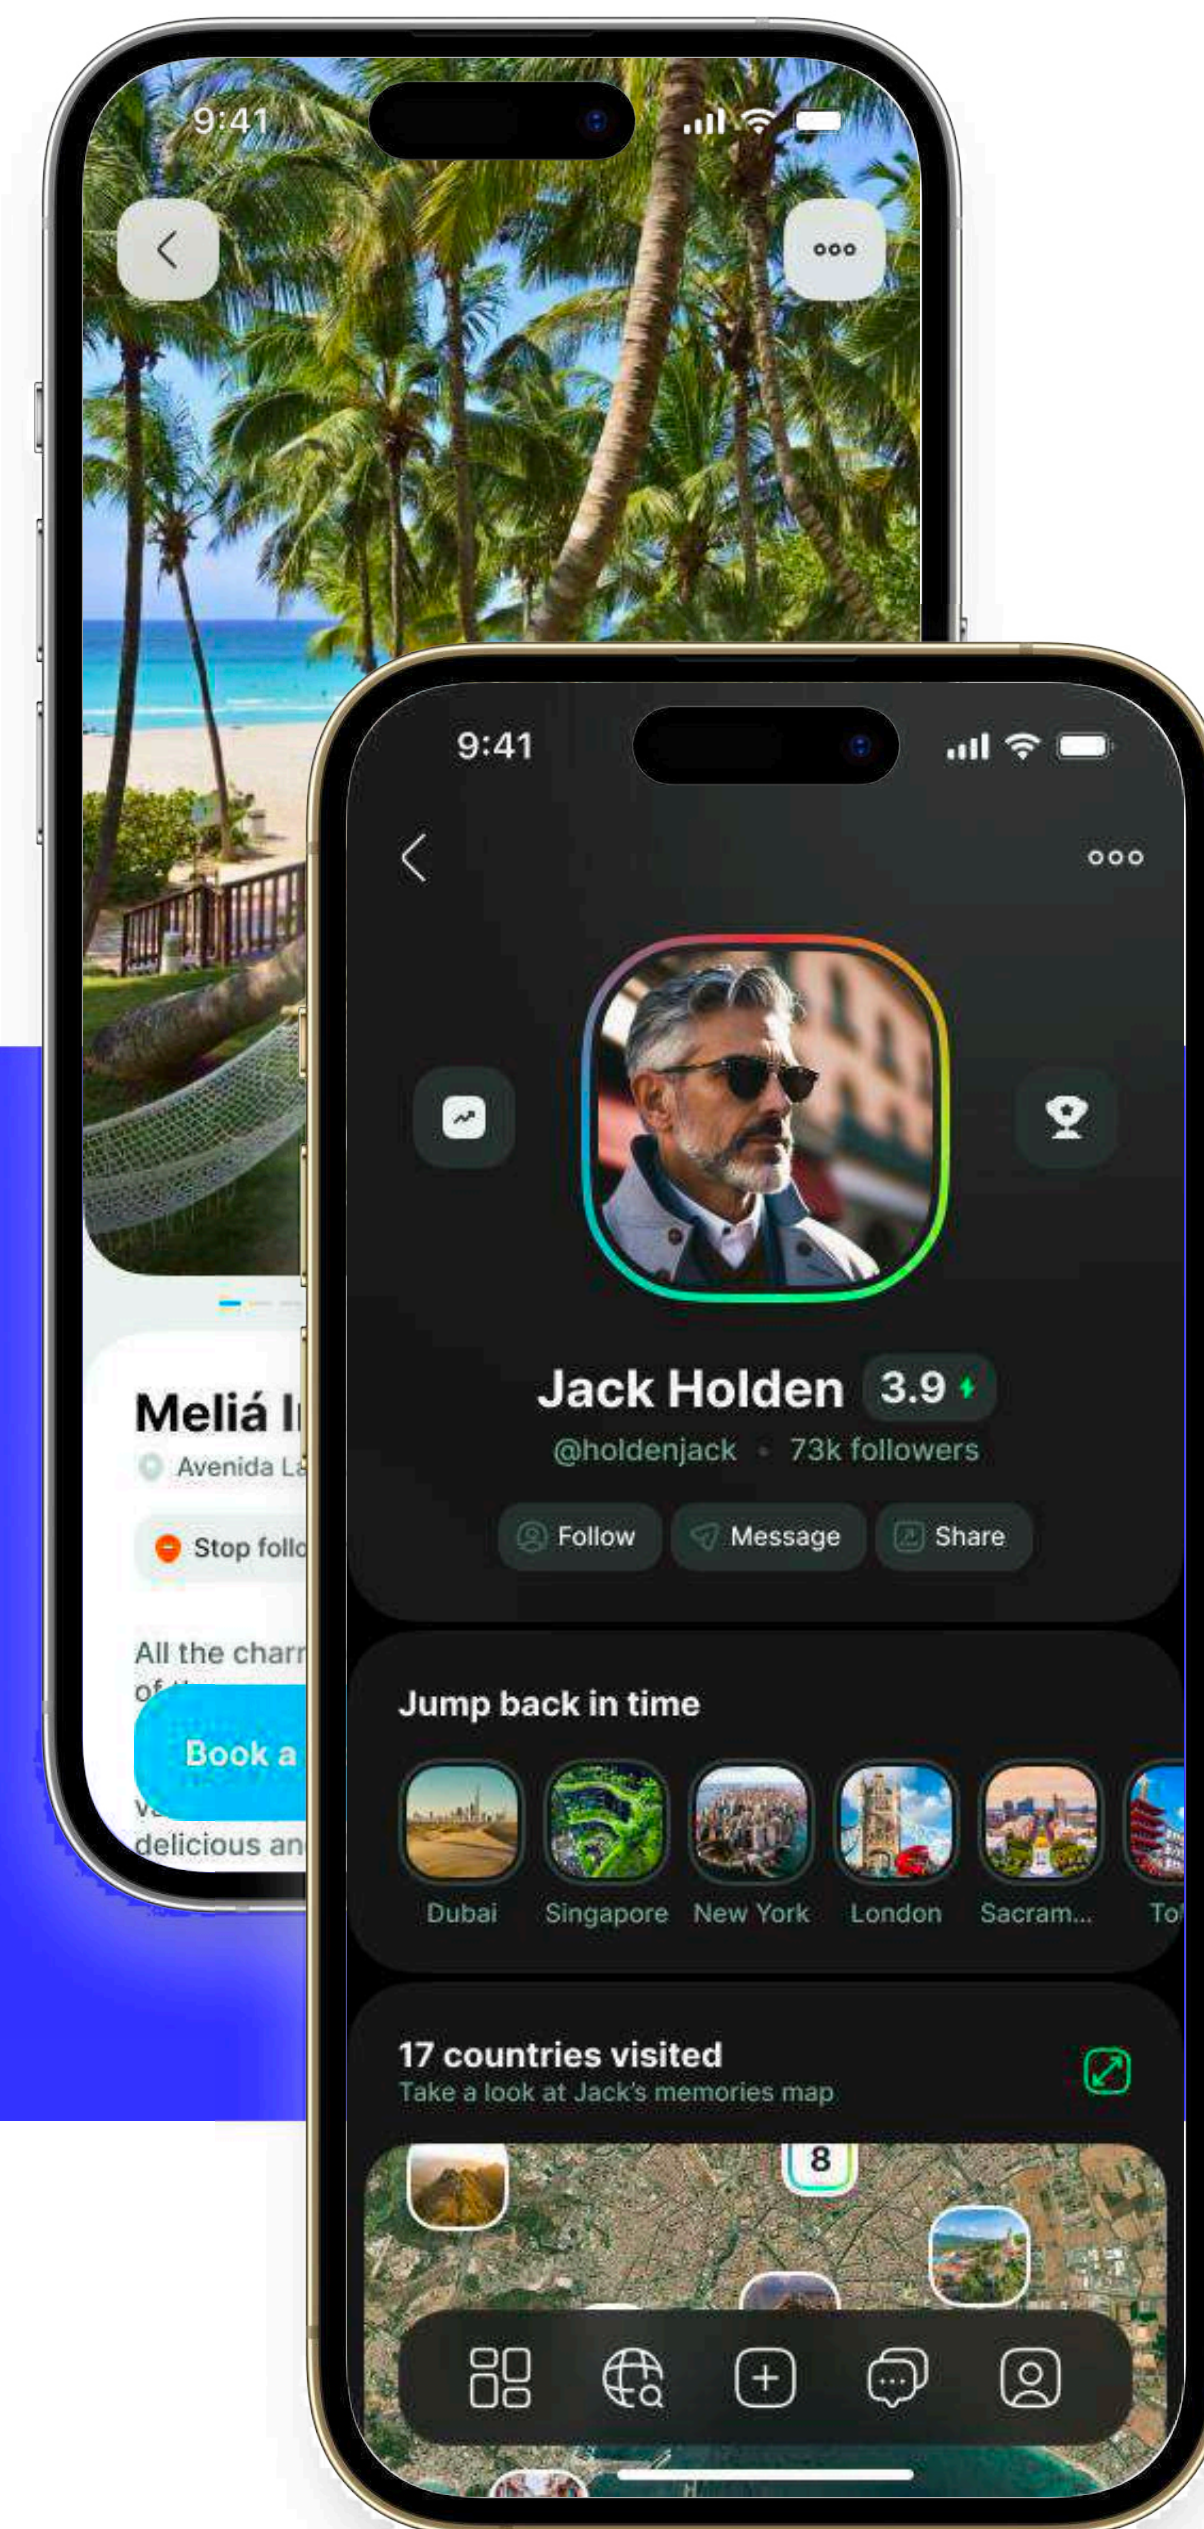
9:41

Meliá I

Avenida La

Stop follo

All the charr of

Book a

delicious an

9:41

Jack Holden 3.9

@holdenjack • 73k followers

Follow

Message

Share

Jump back in time

Dubai

Singapore

New York

London

Sacram...

To

17 countries visited

Take a look at Jack's memories map

8